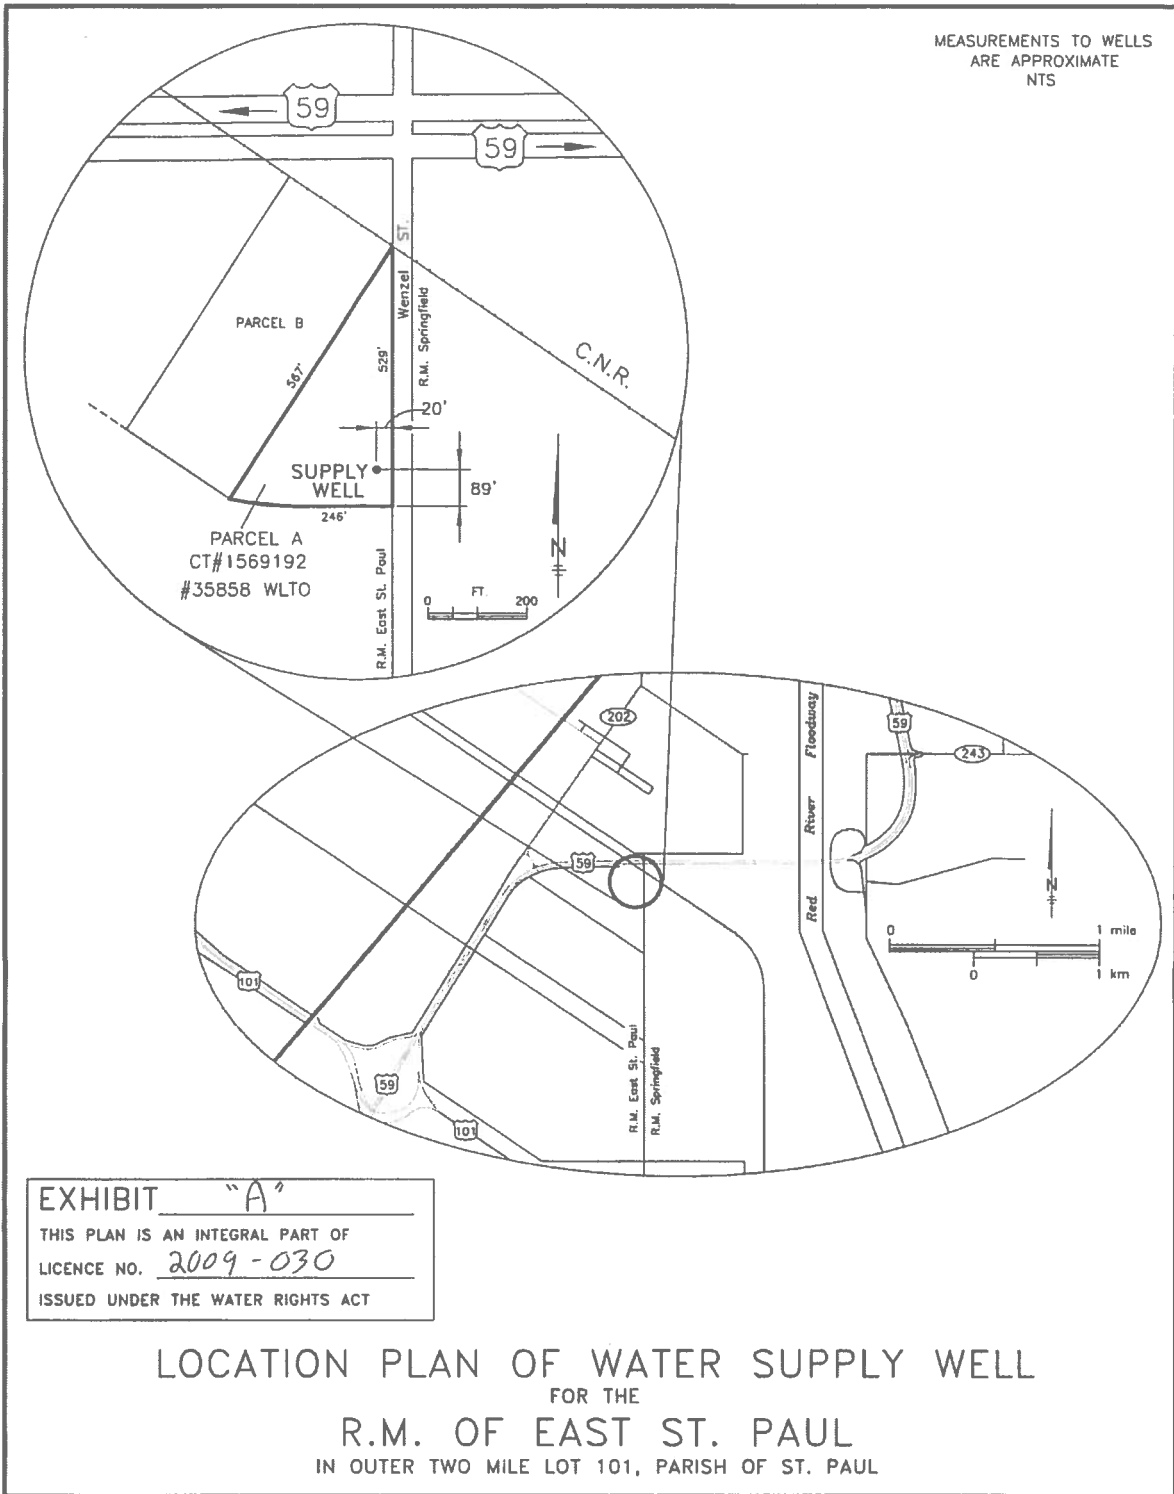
MEASUREMENTS TO WELLS ARE APPROXIMATE NTS

59

59

ST.

Wenzel

R.M. Springfield

PARCEL B

567'

529'

C.N.R.

20'

SUPPLY WELL

89'

246'

PARCEL A
CT#1569192
#35858 WLTO

R.M. East St. Paul

N

0 FT. 200

202

59

243

Floodway

River

Red

59

N

0 1 mile

0 1 km

101

59

101

R.M. East St. Paul

R.M. Springfield

EXHIBIT "A"
THIS PLAN IS AN INTEGRAL PART OF
LICENCE NO. 2009 - 030
ISSUED UNDER THE WATER RIGHTS ACT

LOCATION PLAN OF WATER SUPPLY WELL
FOR THE
R.M. OF EAST ST. PAUL
IN OUTER TWO MILE LOT 101, PARISH OF ST. PAUL